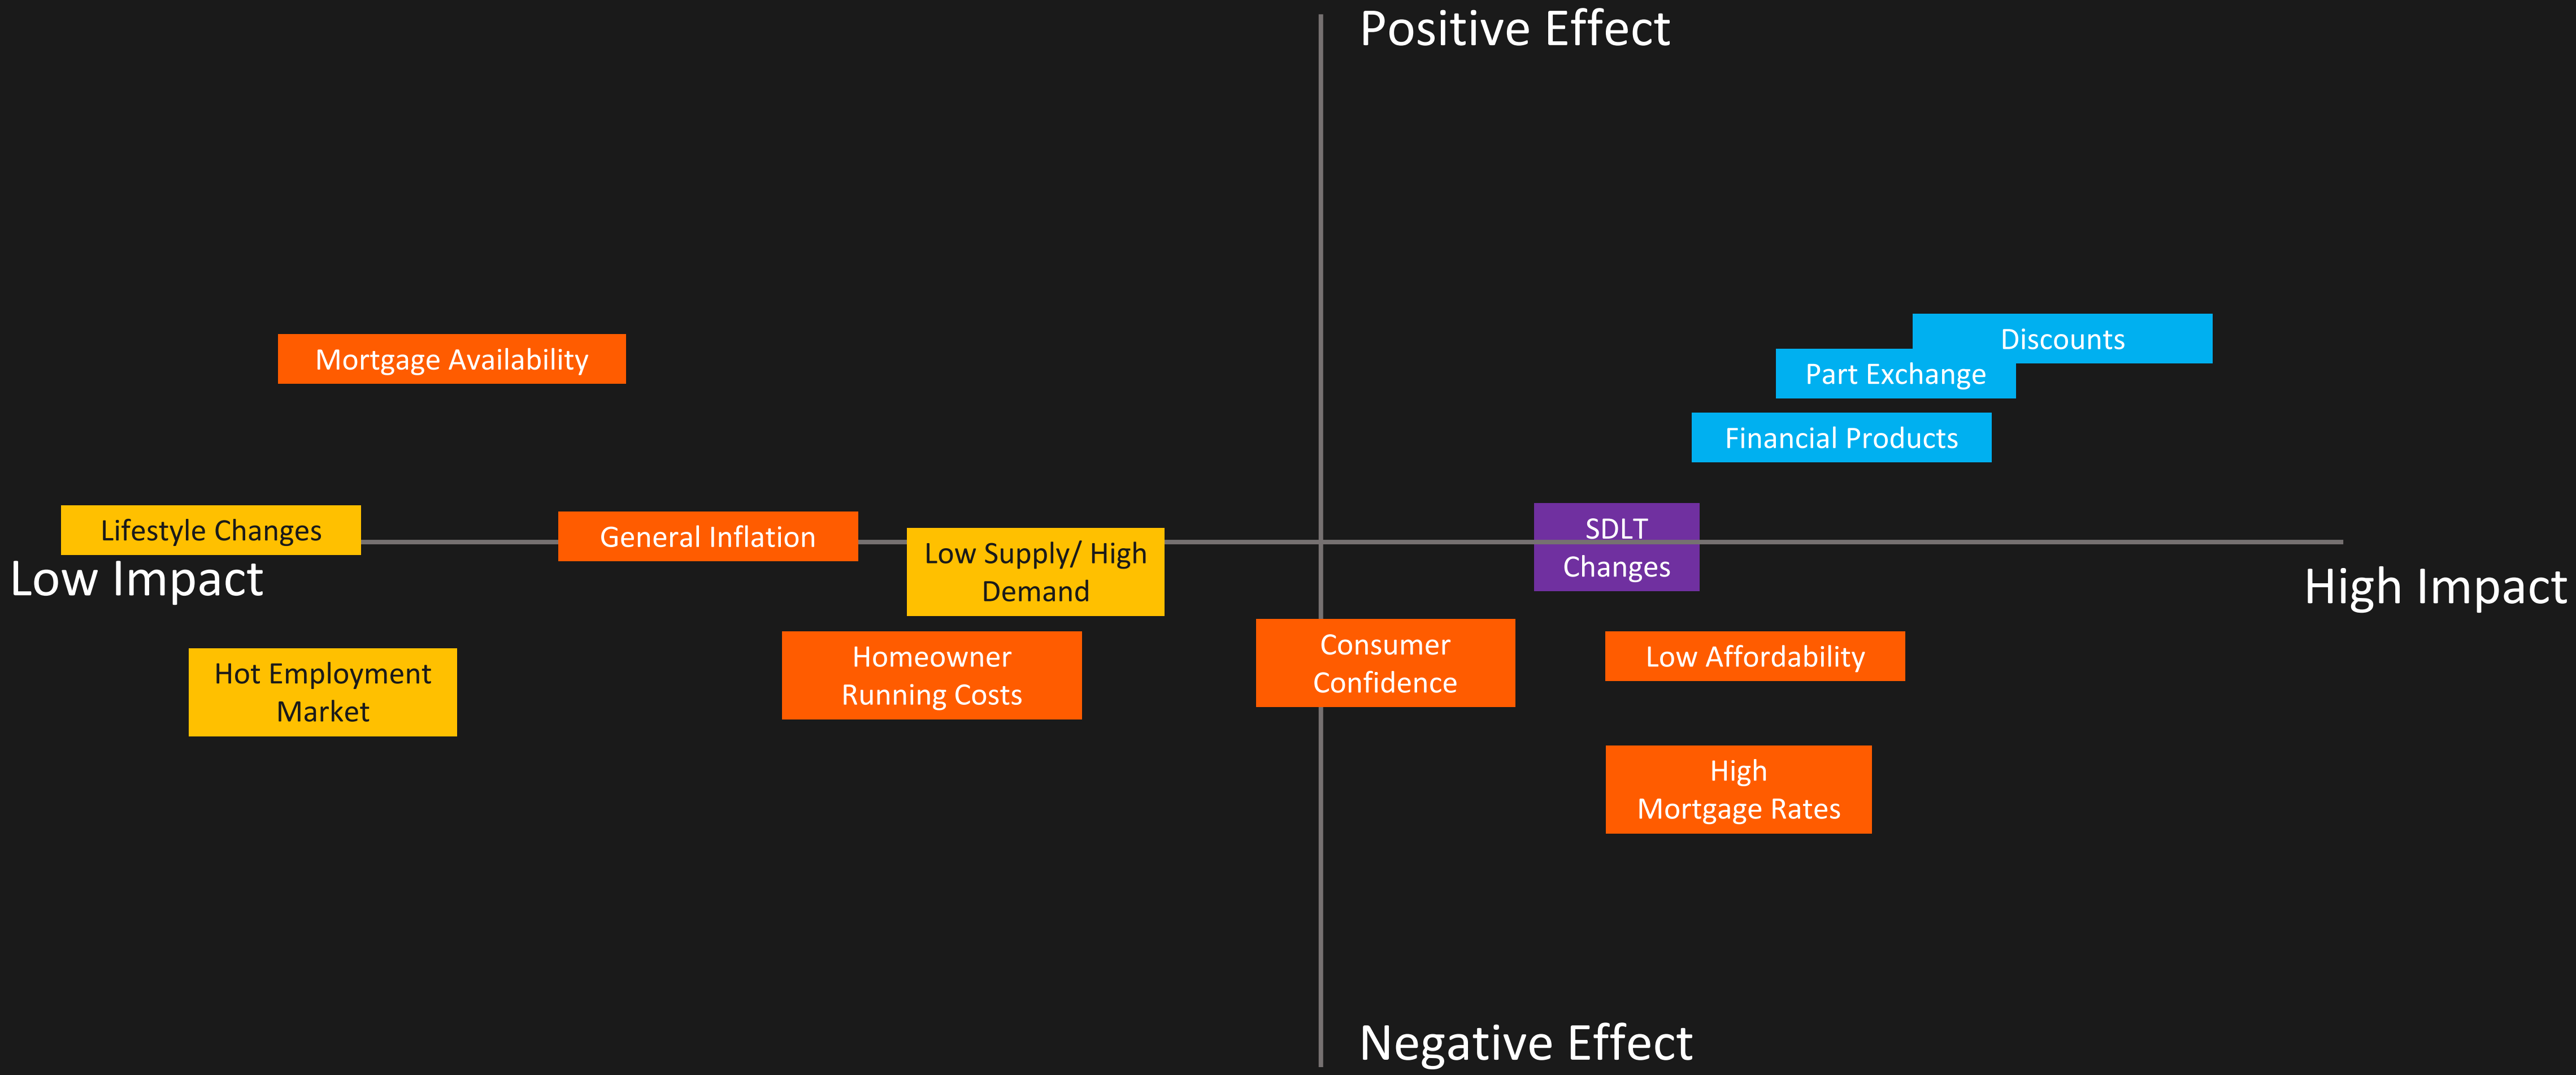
Positive Effect

Discounts

Part Exchange

Mortgage Availability

Financial Products

Lifestyle Changes

General Inflation

Low Supply/ High Demand

SDLT Changes

Low Impact

High Impact

Hot Employment Market

Homeowner Running Costs

Consumer Confidence

Low Affordability

High Mortgage Rates

Negative Effect